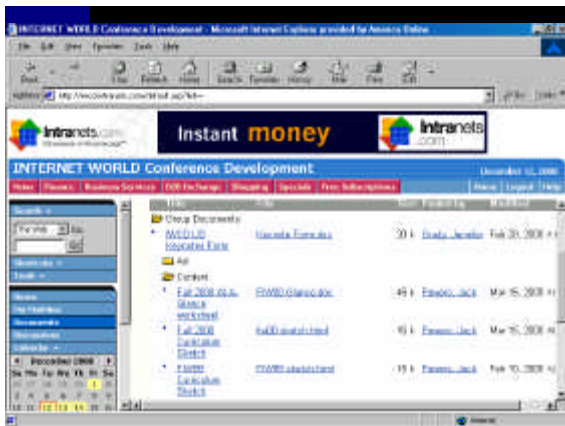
INTERNET WORLD Conference Development - Microsoft Internet Explorer provided by America Online

File Edit View Favorites Tools Help

Back Stop Refresh Home Search Favorites History Mail Print Edit

Address http://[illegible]

Go Links

intranets.com

Instant money

intranets.com

INTERNET WORLD Conference Development

December 12, 2000

Home Planner Business Services B2B Exchange Shopping Specials Free Subscriptions

Home Logout Help

Search

Shortcuts

Tools

Home
My Portfolio
Documents
Discussions
Calendar

December 2000

Su Mo Tu We Th Fr Sa

Title | File | Size | Posted by | Modified
Group Documents
IWDD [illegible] | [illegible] | 30 k | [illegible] | Feb 20, 2000
All
Content
Fall 2000 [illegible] worksheet | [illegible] | 49 k | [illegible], Jack | Mar 15, 2000
Fall 2000 Curriculum Sketch | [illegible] | 16 k | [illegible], Jack | Mar 15, 2000
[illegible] Curriculum Sketch | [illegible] | 19 k | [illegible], Jack | Feb 10, 2000

Internet